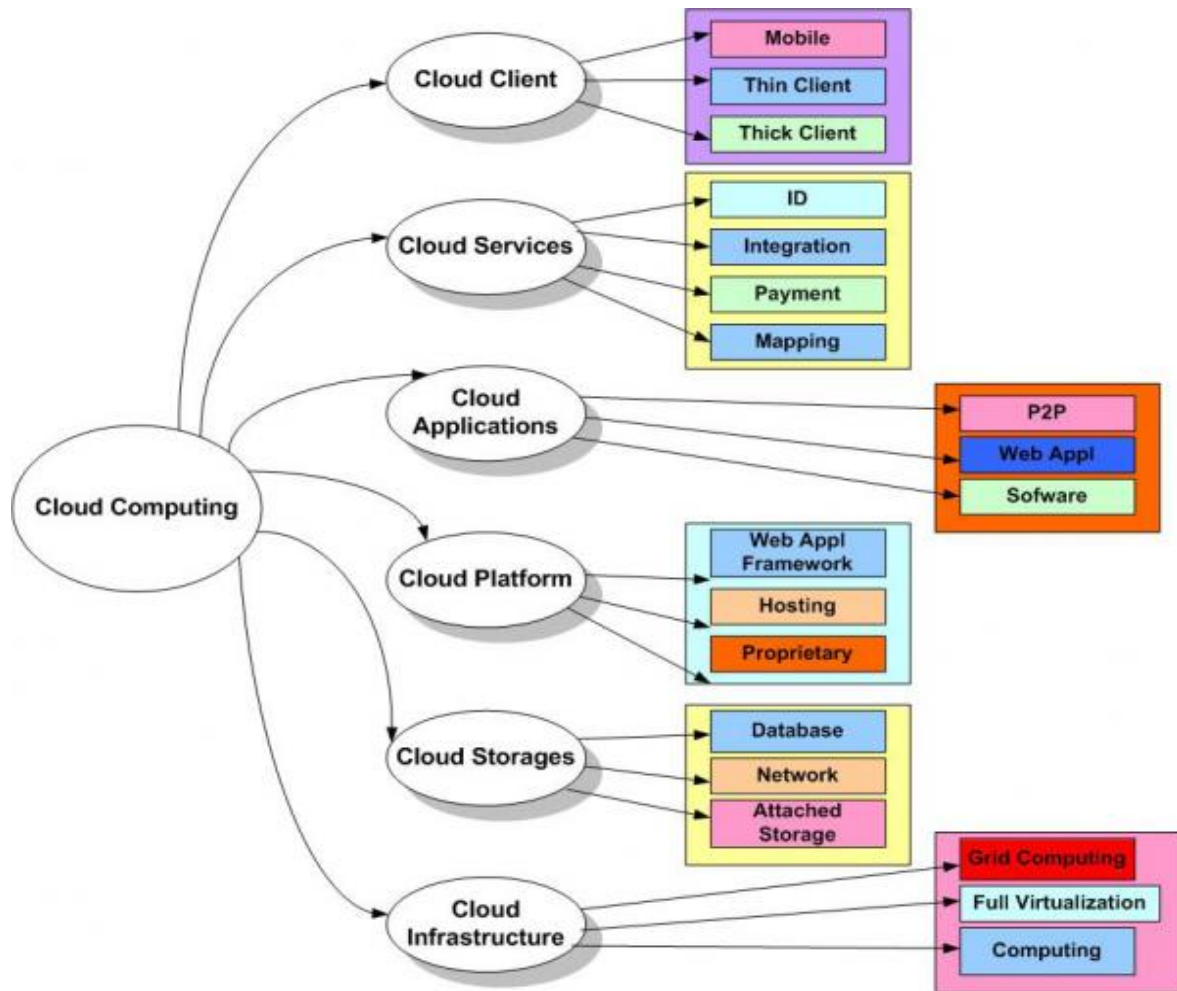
Cloud Computing

Cloud Client

Mobile

Thin Client

Thick Client

Cloud Services

ID

Integration

Payment

Mapping

Cloud Applications

P2P

Web Appl

Sofware

Cloud Platform

Web Appl Framework

Hosting

Proprietary

Cloud Storages

Database

Network

Attached Storage

Cloud Infrastructure

Grid Computing

Full Virtualization

Computing